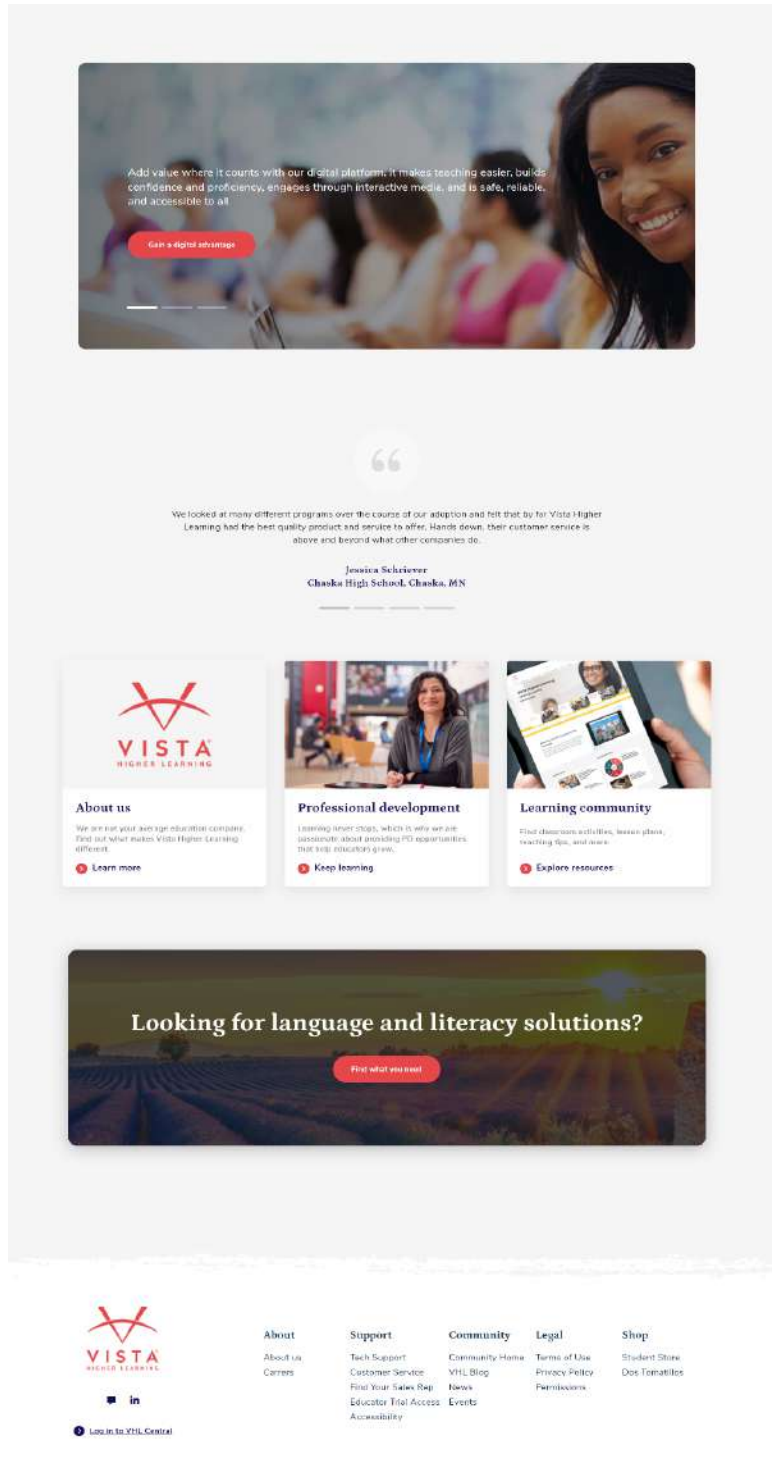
Add value where it counts with our digital platform. It makes teaching easier, builds confidence and proficiency, engages through interactive media, and is safe, reliable, and accessible to all.

Gain a digital advantage

"

We looked at many different programs over the course of our adoption and felt that by far Vista Higher Learning had the best quality product and service to offer. Hands down, their customer service is above and beyond what other companies do.

Jessica Schriever
Chaska High School, Chaska, MN

VISTA HIGHER LEARNING

About us

We are not your average education company. Find out what makes Vista Higher Learning different.

Learn more

Professional development

Learning never stops, which is why we are passionate about providing PD opportunities that help educators grow.

Keep learning

Learning community

Find classroom activities, lesson plans, teaching tips, and more.

Explore resources

Looking for language and literacy solutions?

Find what you need

VISTA HIGHER LEARNING

in

Log in to VHL Central

About
About us
Careers

Support
Tech Support
Customer Service
Find Your Sales Rep
Educator Trial Access
Accessibility

Community
Community Home
VHL Blog
News
Events

Legal
Terms of Use
Privacy Policy
Permissions

Shop
Student Store
Dos Tomatitos